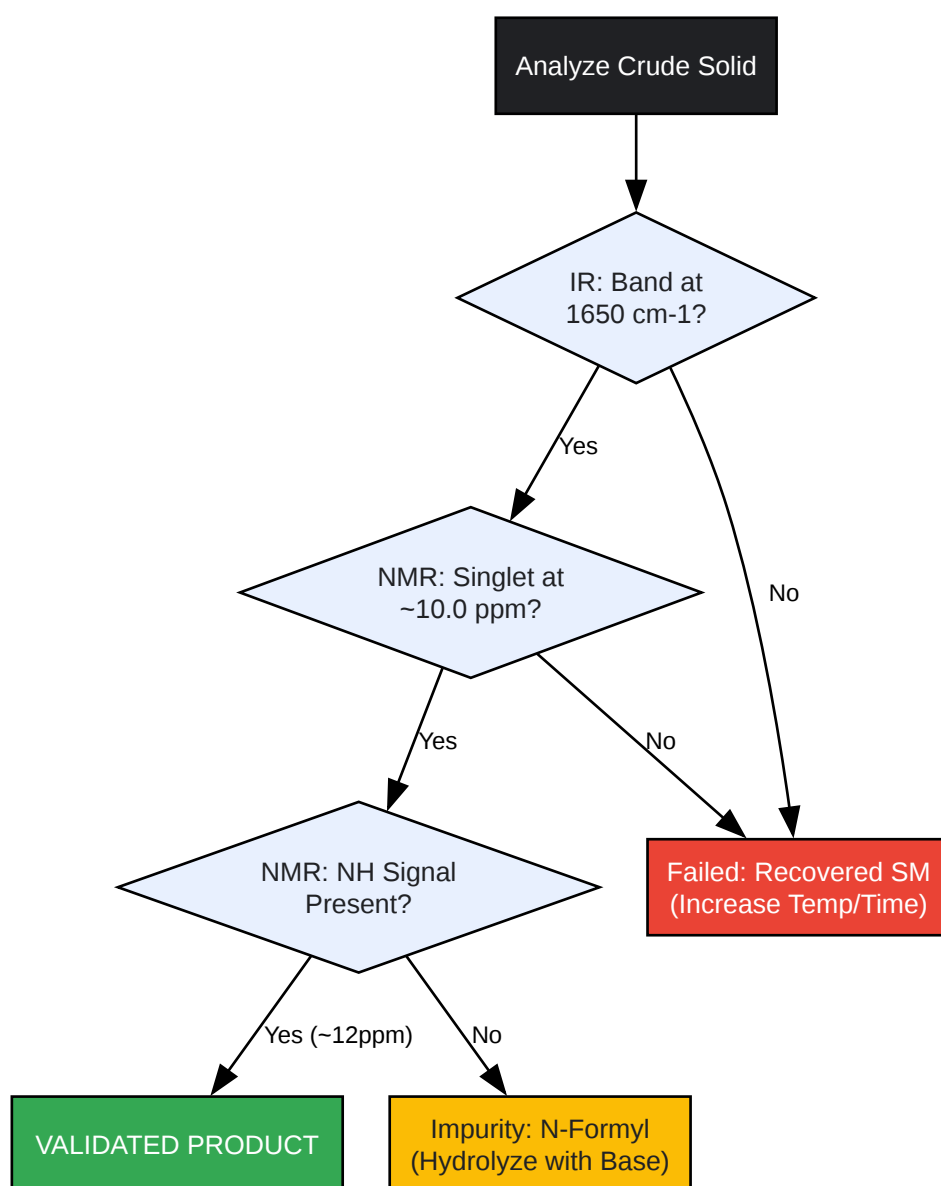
Analyze Crude Solid

IR: Band at 1650 cm-1?

Yes

No

NMR: Singlet at ~10.0 ppm?

Yes

No

NMR: NH Signal Present?

Failed: Recovered SM (Increase Temp/Time)

Yes (~12ppm)

No

VALIDATED PRODUCT

Impurity: N-Formyl (Hydrolyze with Base)